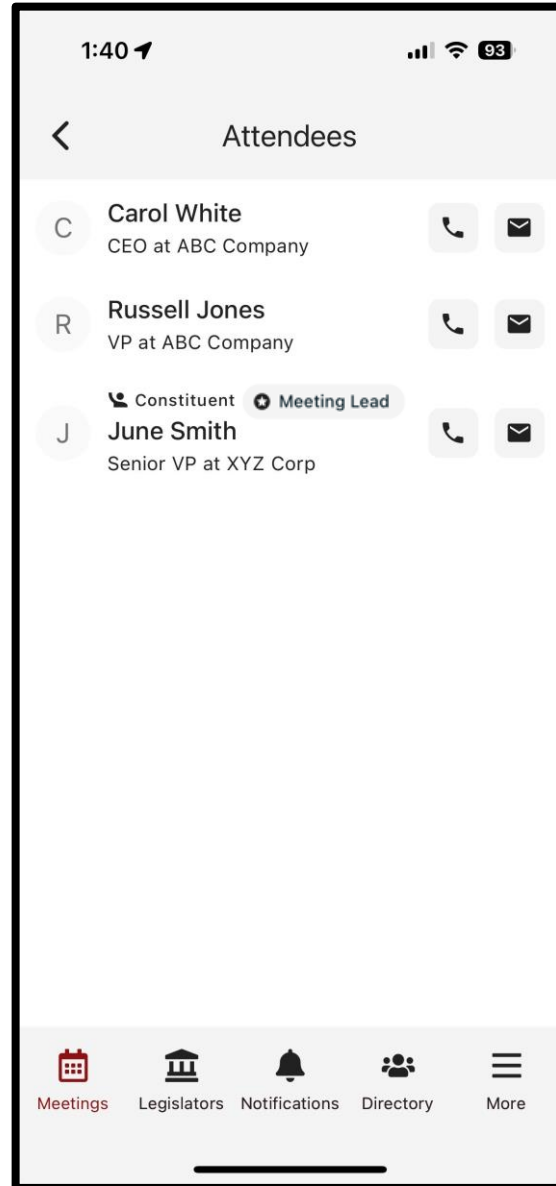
1:40

93

Attendees

C
Carol White
CEO at ABC Company

R
Russell Jones
VP at ABC Company

Constituent
Meeting Lead

J
June Smith
Senior VP at XYZ Corp

Meetings
Legislators
Notifications
Directory
More